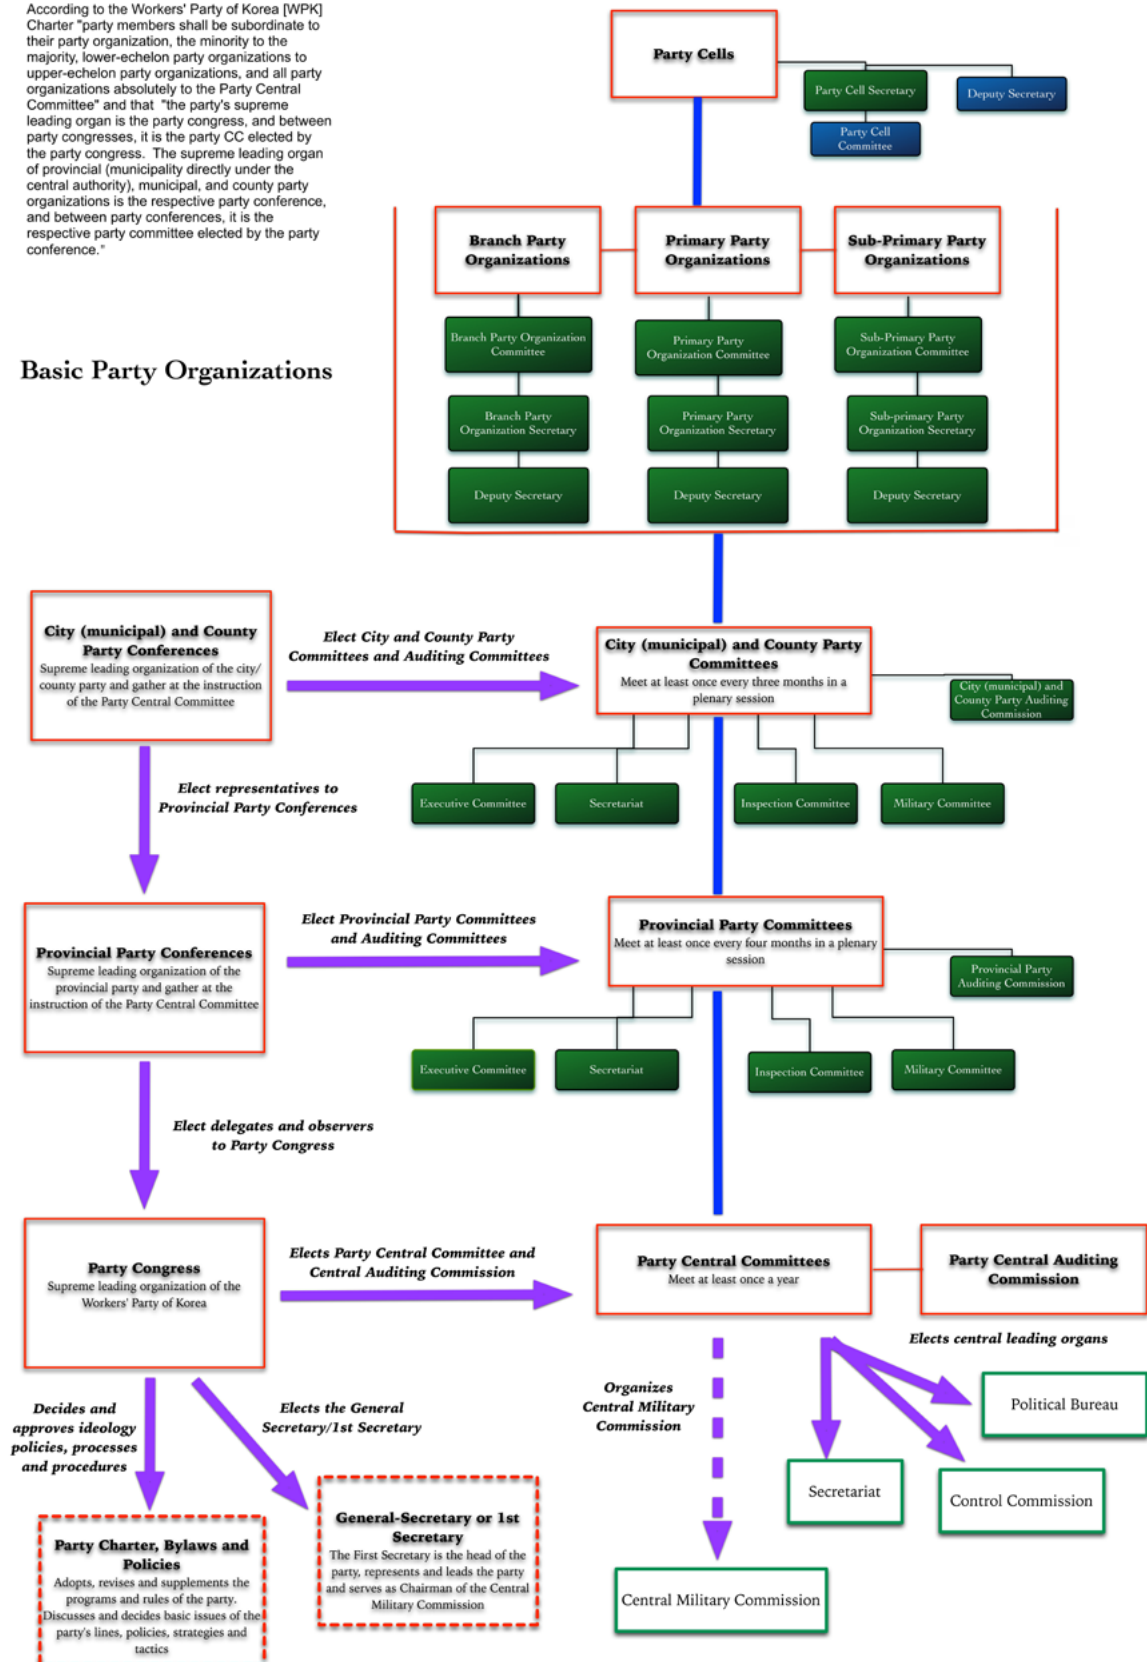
According to the Workers' Party of Korea [WPK] Charter "party members shall be subordinate to their party organization, the minority to the majority, lower-echelon party organizations to upper-echelon party organizations, and all party organizations absolutely to the Party Central Committee" and that "the party's supreme leading organ is the party congress, and between party congresses, it is the party CC elected by the party congress. The supreme leading organ of provincial (municipality directly under the central authority), municipal, and county party organizations is the respective party conference, and between party conferences, it is the respective party committee elected by the party conference."

Basic Party Organizations

Party Cells

Party Cell Secretary

Deputy Secretary

Party Cell Committee

Branch Party Organizations

Primary Party Organizations

Sub-Primary Party Organizations

Branch Party Organization Committee

Primary Party Organization Committee

Sub-Primary Party Organization Committee

Branch Party Organization Secretary

Primary Party Organization Secretary

Sub-primary Party Organization Secretary

Deputy Secretary

Deputy Secretary

Deputy Secretary

City (municipal) and County Party Conferences
Supreme leading organization of the city/ county party and gather at the instruction of the Party Central Committee

Elect City and County Party Committees and Auditing Committees

City (municipal) and County Party Committees
Meet at least once every three months in a plenary session

City (municipal) and County Party Auditing Commission

Elect representatives to Provincial Party Conferences

Executive Committee

Secretariat

Inspection Committee

Military Committee

Provincial Party Conferences
Supreme leading organization of the provincial party and gather at the instruction of the Party Central Committee

Elect Provincial Party Committees and Auditing Committees

Provincial Party Committees
Meet at least once every four months in a plenary session

Provincial Party Auditing Commission

Executive Committee

Secretariat

Inspection Committee

Military Committee

Elect delegates and observers to Party Congress

Party Congress
Supreme leading organization of the Workers' Party of Korea

Elects Party Central Committee and Central Auditing Commission

Party Central Committees
Meet at least once a year

Party Central Auditing Commission

Elects central leading organs

Organizes Central Military Commission

Political Bureau

Secretariat

Control Commission

Central Military Commission

Decides and approves ideology policies, processes and procedures

Elects the General Secretary/1st Secretary

Party Charter, Bylaws and Policies
Adopts, revises and supplements the programs and rules of the party. Discusses and decides basic issues of the party's lines, policies, strategies and tactics

General-Secretary or 1st Secretary
The First Secretary is the head of the party, represents and leads the party and serves as Chairman of the Central Military Commission